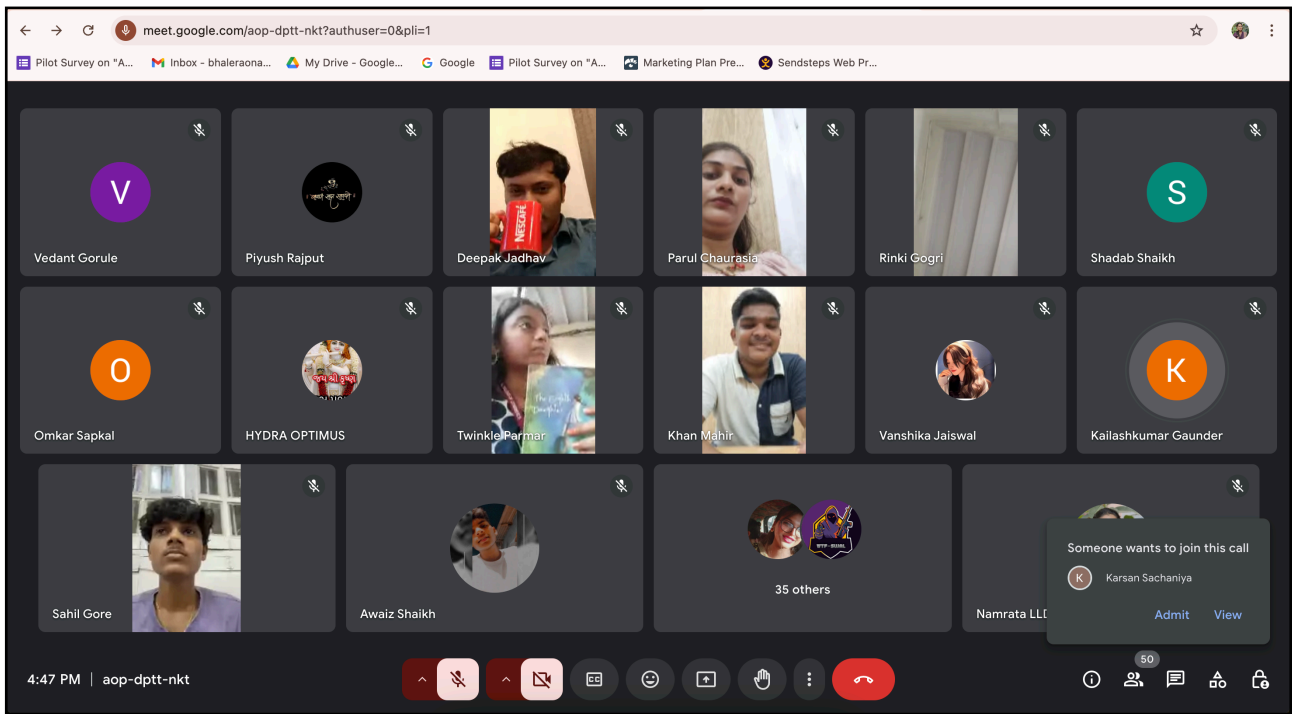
meet.google.com/aop-dptt-nkt?authuser=0&pli=1

Pilot Survey on "A... Inbox - bhaleraona... My Drive - Google... Google Pilot Survey on "A... Marketing Plan Pre... Sendsteps Web Pr...

V
Vedant Gorule

Piyush Rajput

NESCAFE
Deepak Jadhav

Parul Chaurasia

Rinki Gogri

S
Shadab Shaikh

O
Omkar Sapkal

HYDRA OPTIMUS

Twinkle Parmar

Khan Mahir

Vanshika Jaiswal

K
Kailashkumar Gaunder

Sahil Gore

Awaiz Shaikh

35 others

Namrata LLD

Someone wants to join this call
K Karsan Sachaniya
Admit View

4:47 PM | aop-dptt-nkt

50